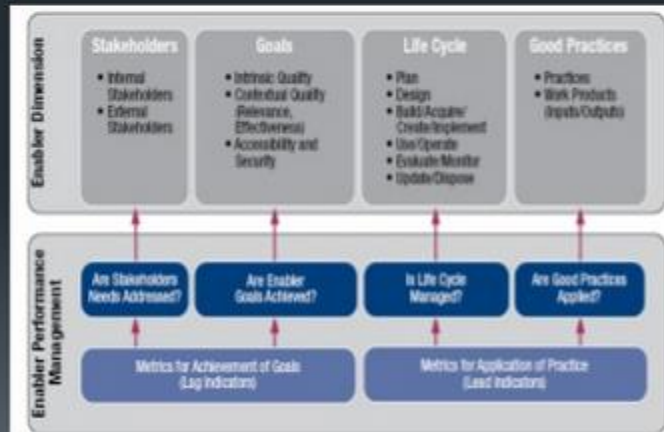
Enabler Dimension

Stakeholders
• Internal Stakeholders
• External Stakeholders

Goals
• Intrinsic Quality
• Contextual Quality (Relevance, Effectiveness)
• Accessibility and Security

Life Cycle
• Plan
• Design
• Build/Acquire/ Create/Implement
• Use/Operate
• Evaluate/Monitor
• Update/Dispose

Good Practices
• Practices
• Work Products (Inputs/Outputs)

Enabler Performance Management

Are Stakeholders Needs Addressed?

Are Enabler Goals Achieved?

Is Life Cycle Managed?

Are Good Practices Applied?

Metrics for Achievement of Goals (Lag Indicators)

Metrics for Application of Practice (Lead Indicators)